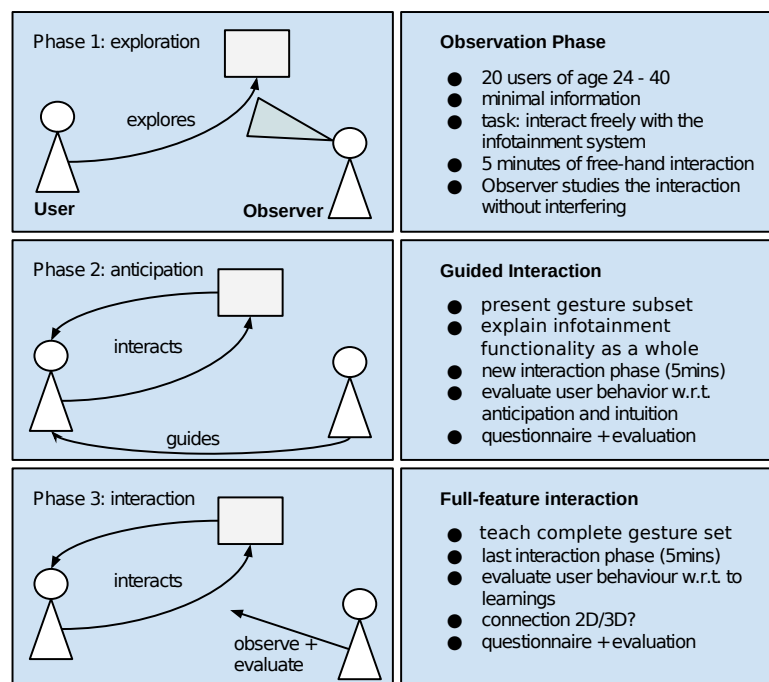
Phase 1: exploration

explores

User

Observer

**Observation Phase**

- 20 users of age 24 - 40
- minimal information
- task: interact freely with the infotainment system
- 5 minutes of free-hand interaction
- Observer studies the interaction without interfering

Phase 2: anticipation

interacts

guides

**Guided Interaction**

- present gesture subset
- explain infotainment functionality as a whole
- new interaction phase (5mins)
- evaluate user behavior w.r.t. anticipation and intuition
- questionnaire + evaluation

Phase 3: interaction

interacts

observe + evaluate

**Full-feature interaction**

- teach complete gesture set
- last interaction phase (5mins)
- evaluate user behaviour w.r.t. to learnings
- connection 2D/3D?
- questionnaire + evaluation